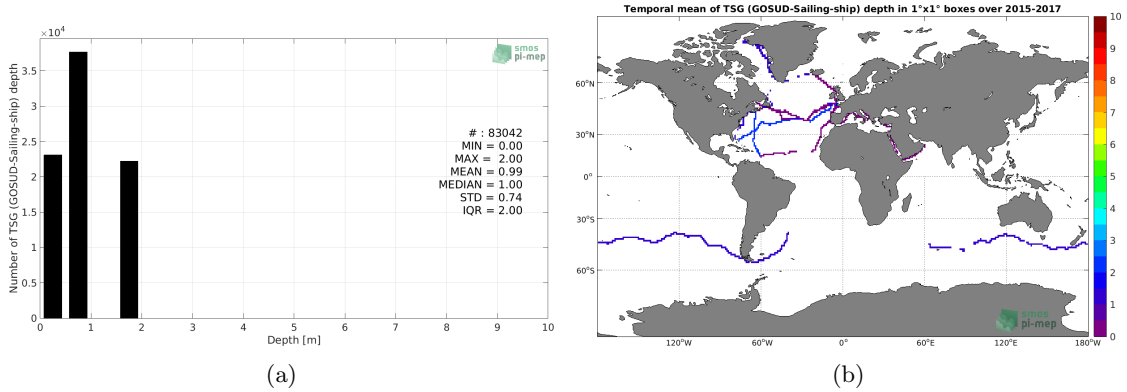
$\times 10^4$

smos pi-mep

Number of TSG (GOSUD-Sailing-ship) depth

3.5
3
2.5
2
1.5
1
0.5
0

# : 83042
MIN = 0.00
MAX = 2.00
MEAN = 0.99
MEDIAN = 1.00
STD = 0.74
IQR = 2.00

0 1 2 3 4 5 6 7 8 9 10
Depth [m]

(a)

Temporal mean of TSG (GOSUD-Sailing-ship) depth in 1°x1° boxes over 2015-2017

60°N
30°N
0°
30°S
60°S

120°W 60°W 0° 60°E 120°E 180°W

smos pi-mep

10
9
8
7
6
5
4
3
2
1
0

(b)